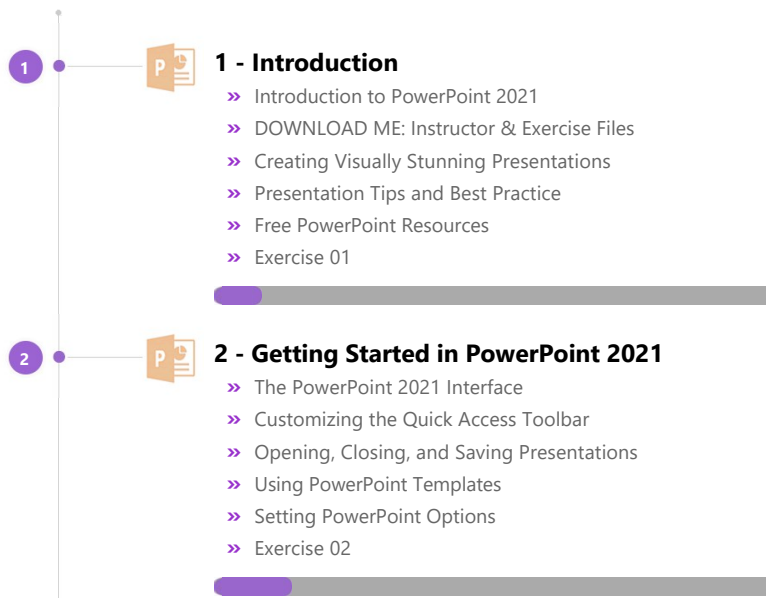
1

P

1 - Introduction

» Introduction to PowerPoint 2021
» DOWNLOAD ME: Instructor & Exercise Files
» Creating Visually Stunning Presentations
» Presentation Tips and Best Practice
» Free PowerPoint Resources
» Exercise 01

2

P

2 - Getting Started in PowerPoint 2021

» The PowerPoint 2021 Interface
» Customizing the Quick Access Toolbar
» Opening, Closing, and Saving Presentations
» Using PowerPoint Templates
» Setting PowerPoint Options
» Exercise 02